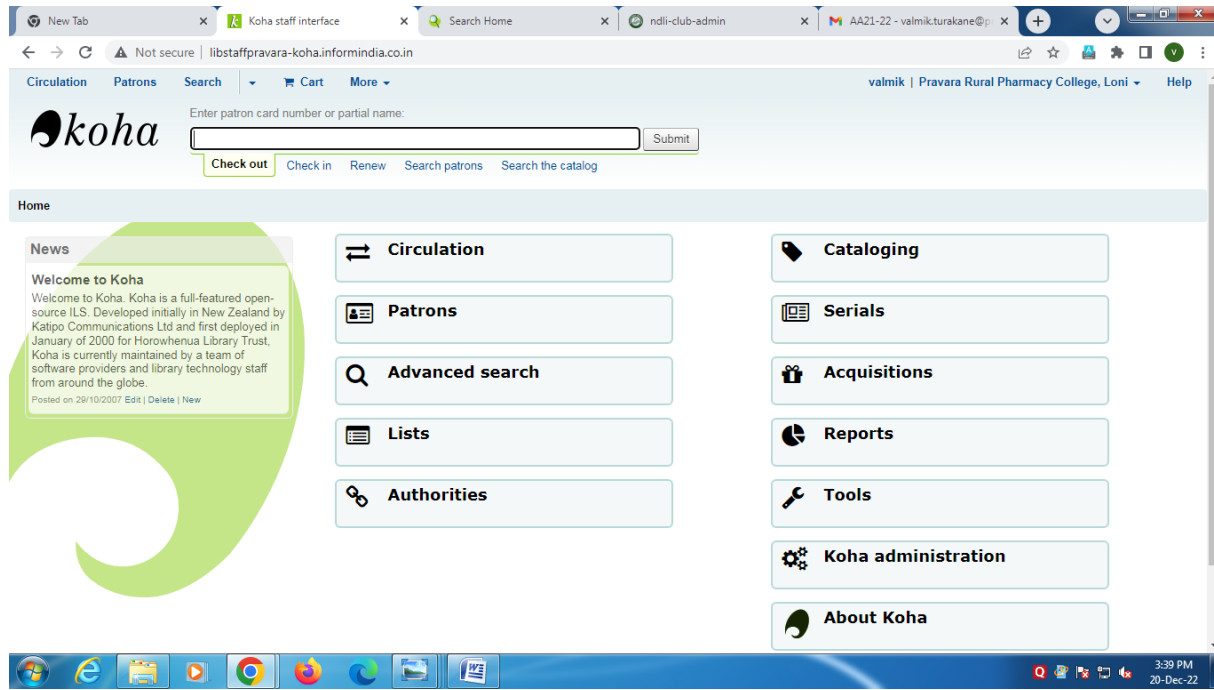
New Tab
Koha staff interface
Search Home
ndli-club-admin
AA21-22 - valmik.turakane@p

Not secure | libstaffpravara-koha.informindia.co.in

Circulation Patrons Search Cart More
valmik | Pravara Rural Pharmacy College, Loni Help

koha

Enter patron card number or partial name:
Submit
Check out Check in Renew Search patrons Search the catalog

Home

News

Welcome to Koha

Welcome to Koha. Koha is a full-featured open-source ILS. Developed initially in New Zealand by Katipo Communications Ltd and first deployed in January of 2000 for Horowhenua Library Trust, Koha is currently maintained by a team of software providers and library technology staff from around the globe.

Posted on 29/10/2007 Edit | Delete | New

Circulation
Patrons
Advanced search
Lists
Authorities

Cataloging
Serials
Acquisitions
Reports
Tools
Koha administration
About Koha

3:39 PM
20-Dec-22